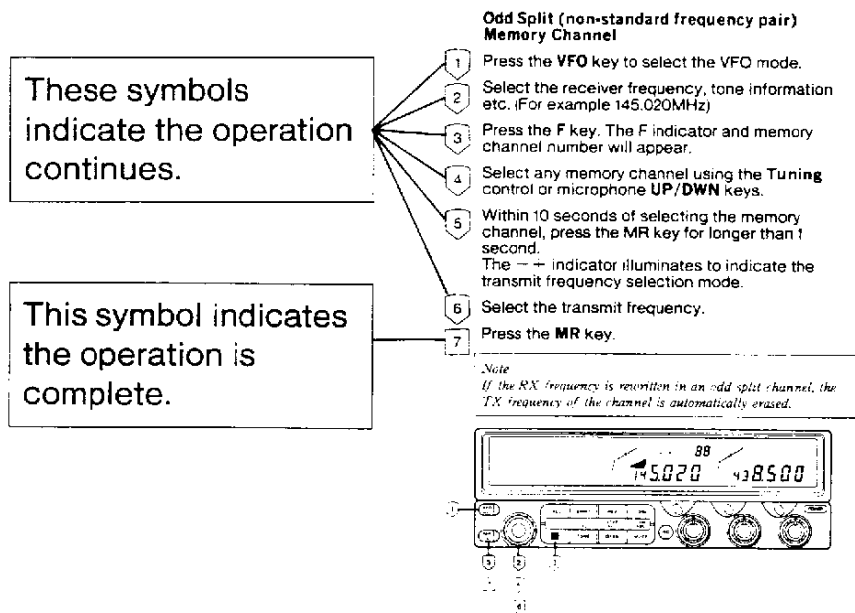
These symbols indicate the operation continues.

This symbol indicates the operation is complete.

Odd Split (non-standard frequency pair) Memory Channel

1 Press the VFO key to select the VFO mode.

2 Select the receiver frequency, tone information etc. (For example 145.020MHz)

3 Press the F key. The F indicator and memory channel number will appear.

4 Select any memory channel using the Tuning control or microphone UP/DWN keys.

5 Within 10 seconds of selecting the memory channel, press the MR key for longer than 1 second.
The $-+$ indicator illuminates to indicate the transmit frequency selection mode.

6 Select the transmit frequency.

7 Press the MR key.

Note
If the RX frequency is rewritten in an odd split channel, the TX frequency of the channel is automatically erased.

88
145.020 438.500

1
3
5
2
4
6